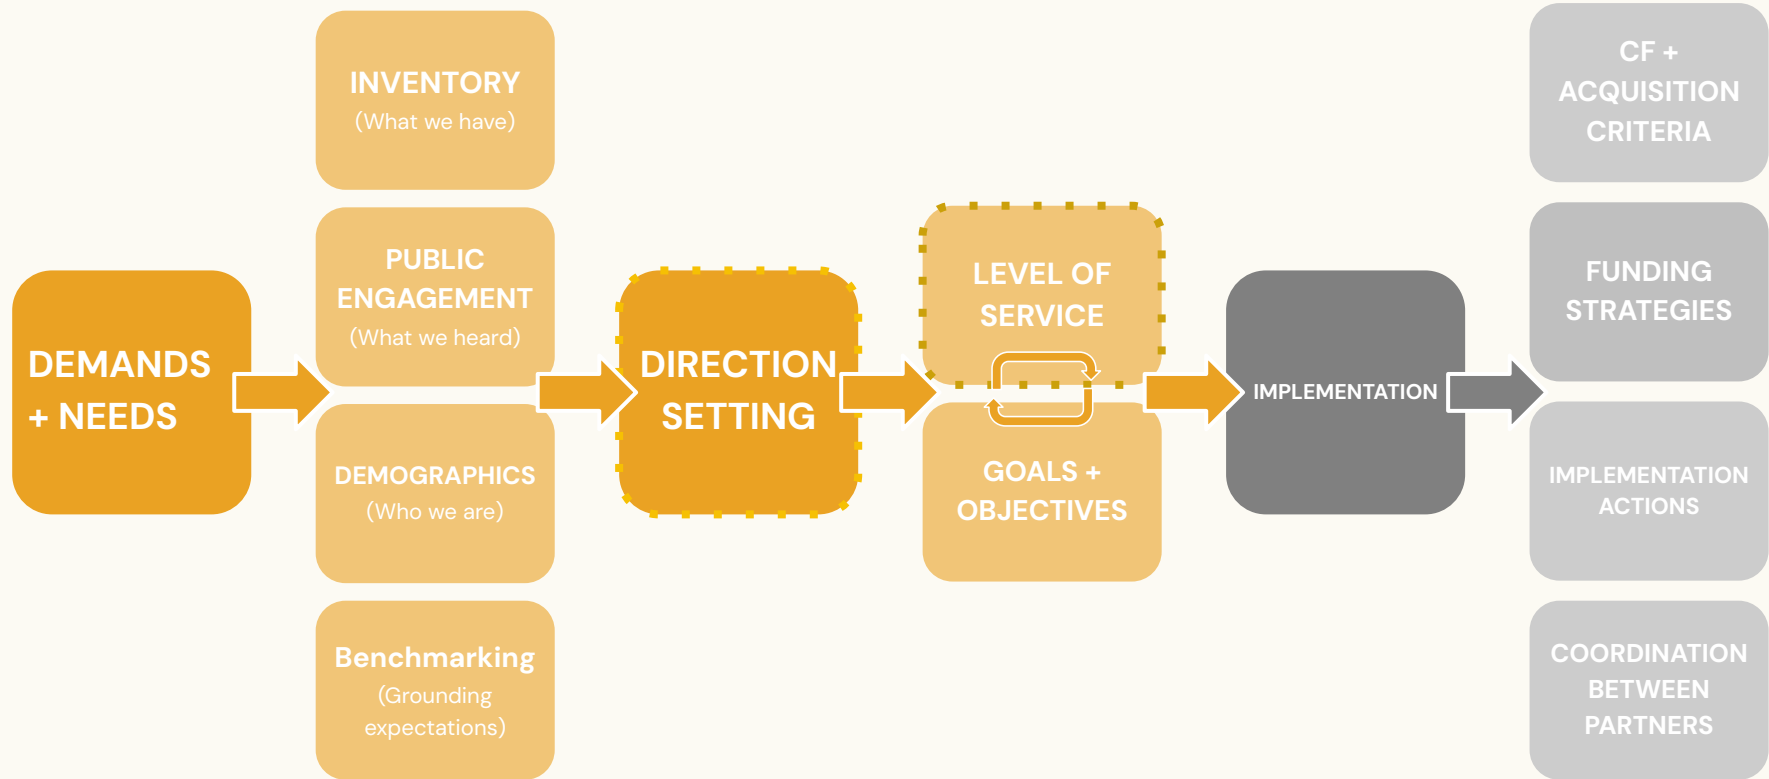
DEMANDS + NEEDS

INVENTORY
(What we have)

PUBLIC ENGAGEMENT
(What we heard)

DEMOGRAPHICS
(Who we are)

Benchmarking
(Grounding expectations)

DIRECTION SETTING

LEVEL OF SERVICE

GOALS + OBJECTIVES

IMPLEMENTATION

CF + ACQUISITION CRITERIA

FUNDING STRATEGIES

IMPLEMENTATION ACTIONS

COORDINATION BETWEEN PARTNERS